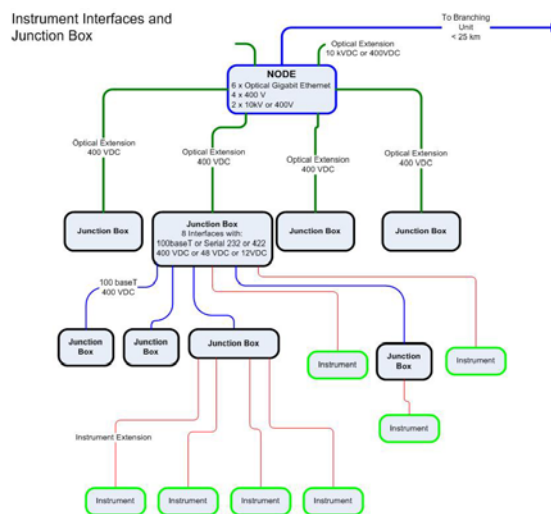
Instrument Interfaces and Junction Box

To Branching Unit < 25 km

Optical Extension 10 kVDC or 400VDC

NODE
6 x Optical Gigabit Ethernet
4 x 400 V
2 x 10kV or 400V

Optical Extension 400 VDC

Optical Extension 400 VDC

Optical Extension 400 VDC

Optical Extension 400 VDC

Junction Box

Junction Box
8 Interfaces with:
100baseT or Serial 232 or 422
400 VDC or 48 VDC or 12VDC

Junction Box

Junction Box

100 baseT 400 VDC

Junction Box

Junction Box

Junction Box

Instrument

Junction Box

Instrument

Instrument

Instrument Extension

Instrument

Instrument

Instrument

Instrument